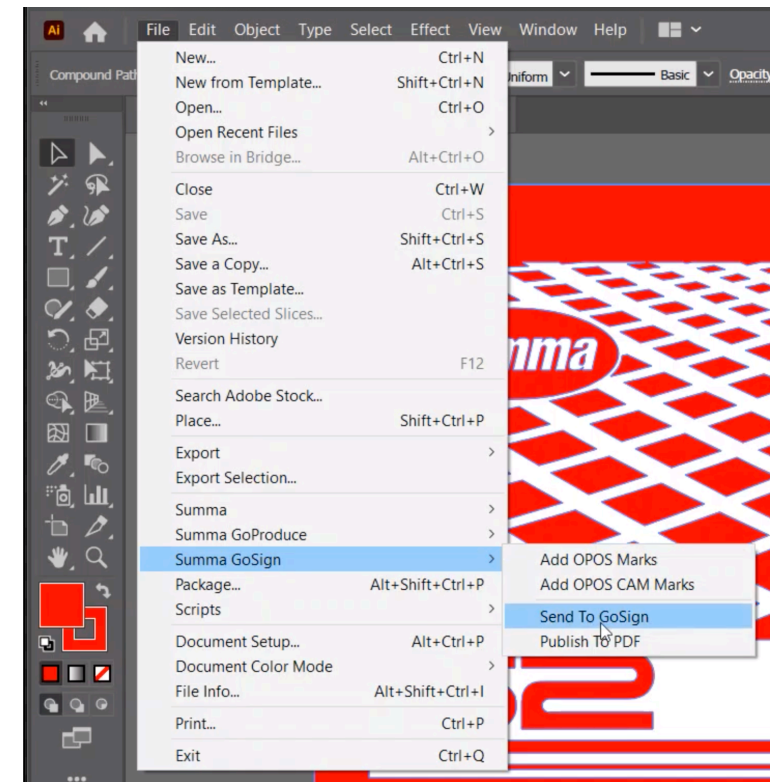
Ai File Edit Object Type Select Effect View Window Help

Compound Path Uniform Basic Opacity

New... Ctrl+N
New from Template... Shift+Ctrl+N
Open... Ctrl+O
Open Recent Files
Browse in Bridge... Alt+Ctrl+O

Close Ctrl+W
Save Ctrl+S
Save As... Shift+Ctrl+S
Save a Copy... Alt+Ctrl+S
Save as Template...
Save Selected Slices...
Version History
Revert F12

Search Adobe Stock...
Place... Shift+Ctrl+P

Export
Export Selection...

Summa
Summa GoProduce
Summa GoSign
Package... Alt+Shift+Ctrl+P
Scripts

Document Setup... Alt+Ctrl+P
Document Color Mode
File Info... Alt+Shift+Ctrl+I

Print... Ctrl+P

Exit Ctrl+Q

Add OPOS Marks
Add OPOS CAM Marks
Send To GoSign
Publish To PDF

mma